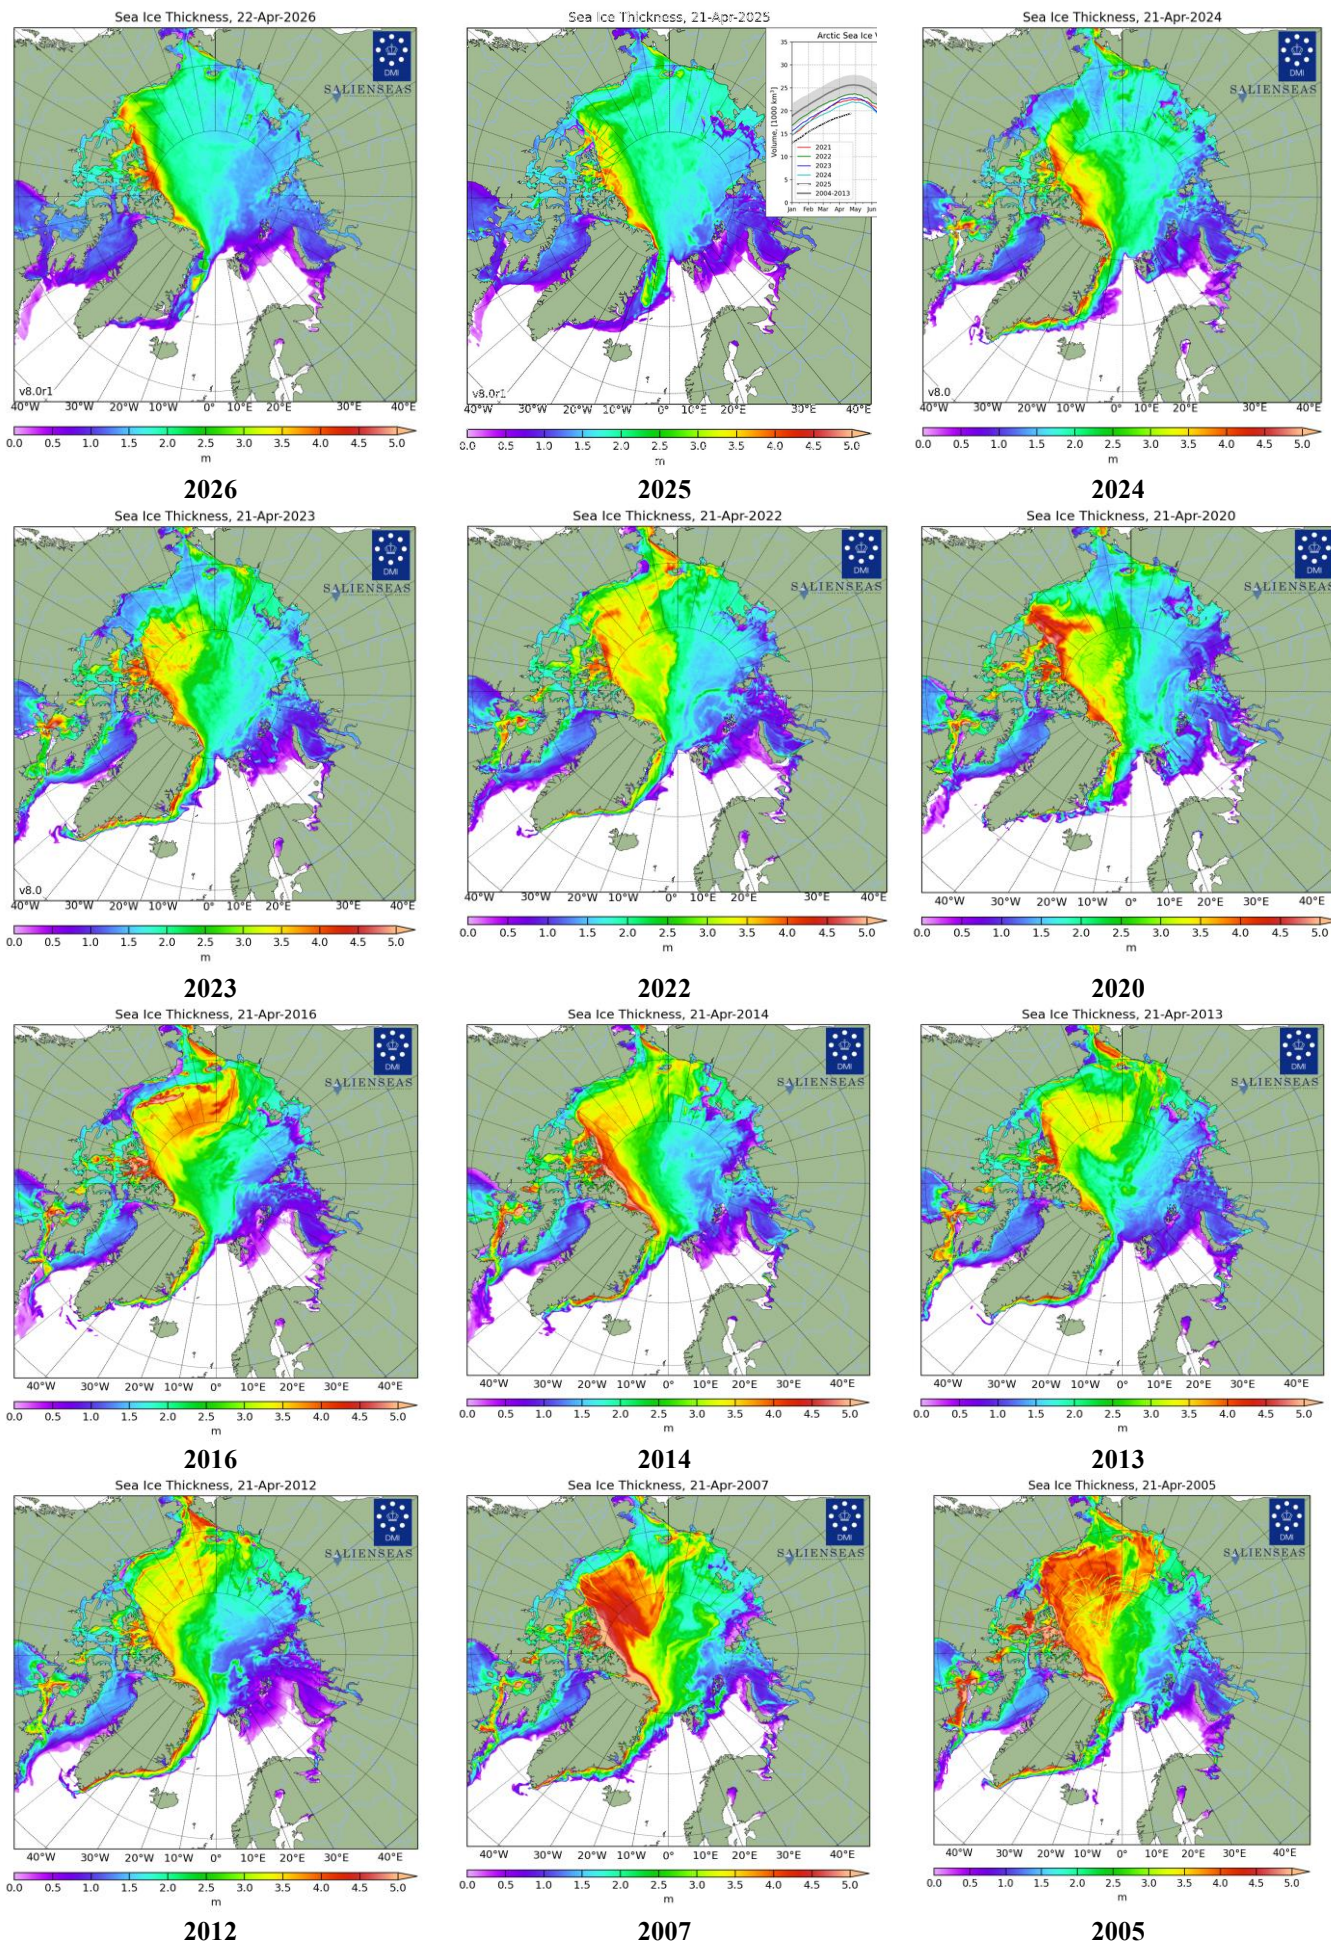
Sea Ice Thickness, 22-Apr-2026

DMI

SALIENSEAS

v8.0r1

40°W 30°W 20°W 10°W 0° 10°E 20°E 30°E 40°E

0.0 0.5 1.0 1.5 2.0 2.5 3.0 3.5 4.0 4.5 5.0
m

2026

Sea Ice Thickness, 21-Apr-2025

Arctic Sea Ice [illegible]

35 30 25 20 15 10 5 0

Volume, [1000 km$^3$]

2021
2022
2023
2024
2025
2004-2013

Jan Feb Mar Apr May Jun

v8.0r1

40°W 30°W 20°W 10°W 0° 10°E 20°E 30°E 40°E

0.0 0.5 1.0 1.5 2.0 2.5 3.0 3.5 4.0 4.5 5.0
m

2025

Sea Ice Thickness, 21-Apr-2024

DMI

SALIENSEAS

v8.0

40°W 30°W 20°W 10°W 0° 10°E 20°E 30°E 40°E

0.0 0.5 1.0 1.5 2.0 2.5 3.0 3.5 4.0 4.5 5.0
m

2024

Sea Ice Thickness, 21-Apr-2023

DMI

SALIENSEAS

v8.0

40°W 30°W 20°W 10°W 0° 10°E 20°E 30°E 40°E

0.0 0.5 1.0 1.5 2.0 2.5 3.0 3.5 4.0 4.5 5.0
m

2023

Sea Ice Thickness, 21-Apr-2022

DMI

SALIENSEAS

40°W 30°W 20°W 10°W 0° 10°E 20°E 30°E 40°E

0.0 0.5 1.0 1.5 2.0 2.5 3.0 3.5 4.0 4.5 5.0
m

2022

Sea Ice Thickness, 21-Apr-2020

DMI

SALIENSEAS

40°W 30°W 20°W 10°W 0° 10°E 20°E 30°E 40°E

0.0 0.5 1.0 1.5 2.0 2.5 3.0 3.5 4.0 4.5 5.0
m

2020

Sea Ice Thickness, 21-Apr-2016

DMI

SALIENSEAS

40°W 30°W 20°W 10°W 0° 10°E 20°E 30°E 40°E

0.0 0.5 1.0 1.5 2.0 2.5 3.0 3.5 4.0 4.5 5.0
m

2016

Sea Ice Thickness, 21-Apr-2014

DMI

SALIENSEAS

40°W 30°W 20°W 10°W 0° 10°E 20°E 30°E 40°E

0.0 0.5 1.0 1.5 2.0 2.5 3.0 3.5 4.0 4.5 5.0
m

2014

Sea Ice Thickness, 21-Apr-2013

DMI

SALIENSEAS

40°W 30°W 20°W 10°W 0° 10°E 20°E 30°E 40°E

0.0 0.5 1.0 1.5 2.0 2.5 3.0 3.5 4.0 4.5 5.0
m

2013

Sea Ice Thickness, 21-Apr-2012

DMI

SALIENSEAS

40°W 30°W 20°W 10°W 0° 10°E 20°E 30°E 40°E

0.0 0.5 1.0 1.5 2.0 2.5 3.0 3.5 4.0 4.5 5.0
m

2012

Sea Ice Thickness, 21-Apr-2007

DMI

SALIENSEAS

40°W 30°W 20°W 10°W 0° 10°E 20°E 30°E 40°E

0.0 0.5 1.0 1.5 2.0 2.5 3.0 3.5 4.0 4.5 5.0
m

2007

Sea Ice Thickness, 21-Apr-2005

DMI

SALIENSEAS

40°W 30°W 20°W 10°W 0° 10°E 20°E 30°E 40°E

0.0 0.5 1.0 1.5 2.0 2.5 3.0 3.5 4.0 4.5 5.0
m

2005